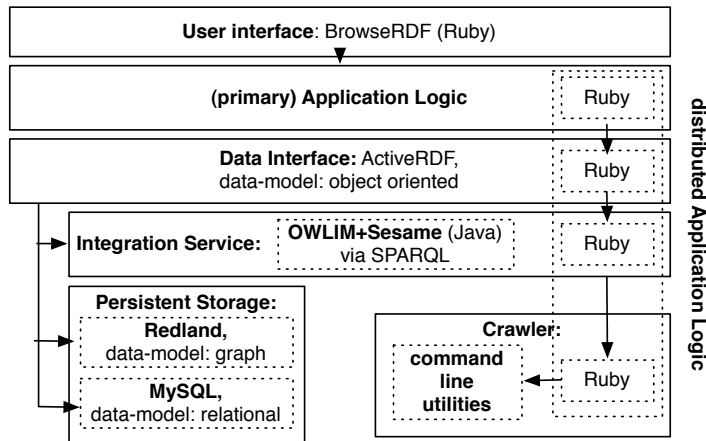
User interface: BrowseRDF (Ruby)

(primary) Application Logic

Ruby

Data Interface: ActiveRDF, data-model: object oriented

Ruby

Integration Service:

OWLIM+Sesame (Java) via SPARQL

Ruby

Persistent Storage:

Redland, data-model: graph

MySQL, data-model: relational

Crawler:

command line utilities

Ruby

distributed Application Logic